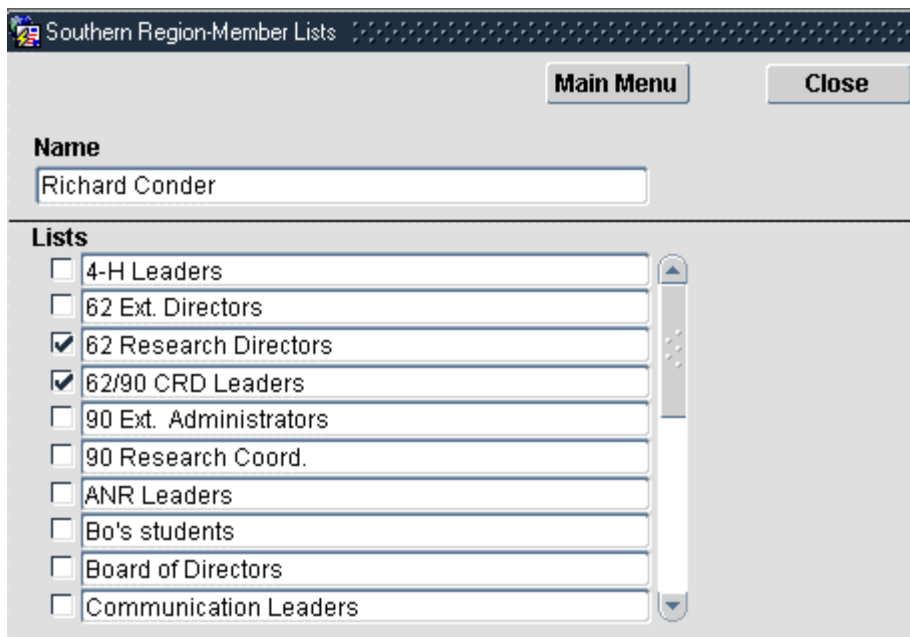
Southern Region-Member Lists

Main Menu

Close

Name

Richard Conder

Lists

☐ 4-H Leaders

☐ 62 Ext. Directors

☑ 62 Research Directors

☑ 62/90 CRD Leaders

☐ 90 Ext. Administrators

☐ 90 Research Coord.

☐ ANR Leaders

☐ Bo's students

☐ Board of Directors

☐ Communication Leaders